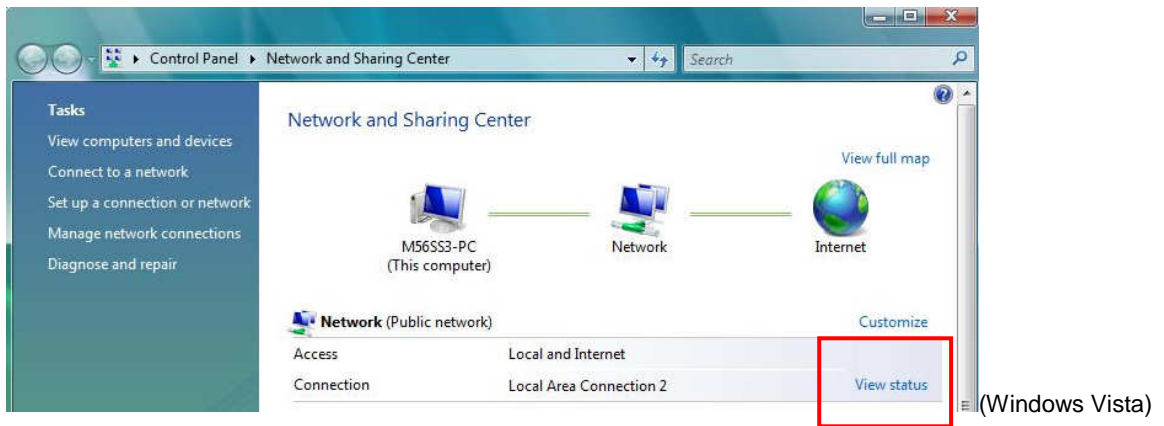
Control Panel ▸ Network and Sharing Center

Search

Tasks
View computers and devices
Connect to a network
Set up a connection or network
Manage network connections
Diagnose and repair

Network and Sharing Center

View full map

M56SS3-PC
(This computer)

Network

Internet

Network (Public network)

Customize

| Access | Local and Internet | |
|---|---|---|
| Connection | Local Area Connection 2 | View status |

(Windows Vista)